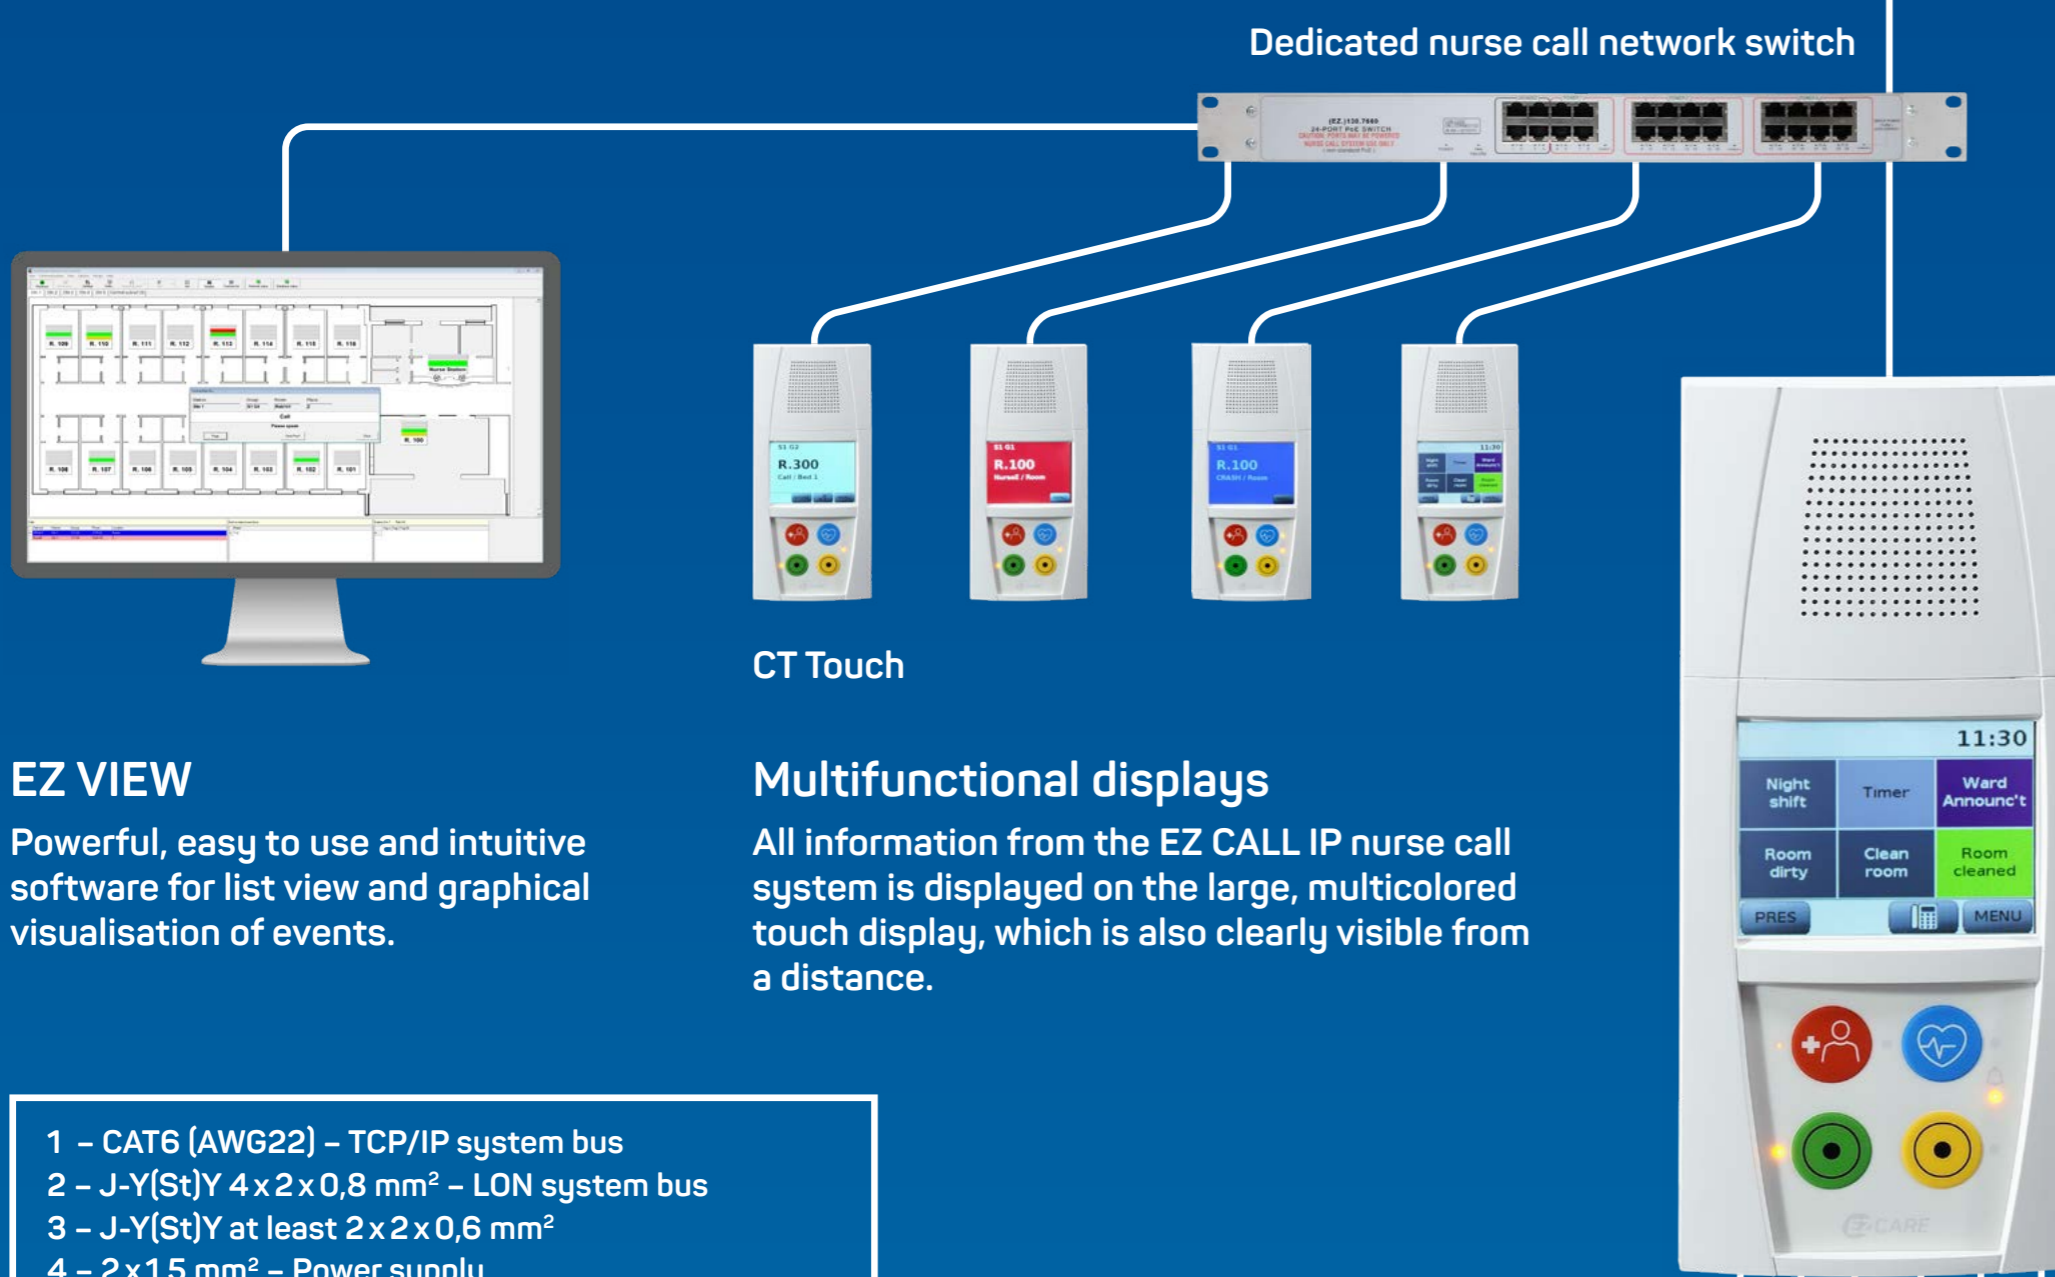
Dedicated nurse call network switch

R.300

R.100

R.100

CT Touch

EZ VIEW

Powerful, easy to use and intuitive software for list view and graphical visualisation of events.

Multifunctional displays

All information from the EZ CALL IP nurse call system is displayed on the large, multicolored touch display, which is also clearly visible from a distance.

11:30

Night shift

Timer

Ward Announc't

Room dirty

Clean room

Room cleaned

PRES

MENU

1 – CAT6 (AWG22) – TCP/IP system bus
2 – J-Y(St)Y 4 x 2 x 0,8 mm$^2$ – LON system bus
3 – J-Y(St)Y at least 2 x 2 x 0,6 mm$^2$
4 – 2 x 1,5 mm$^2$ – Power supply